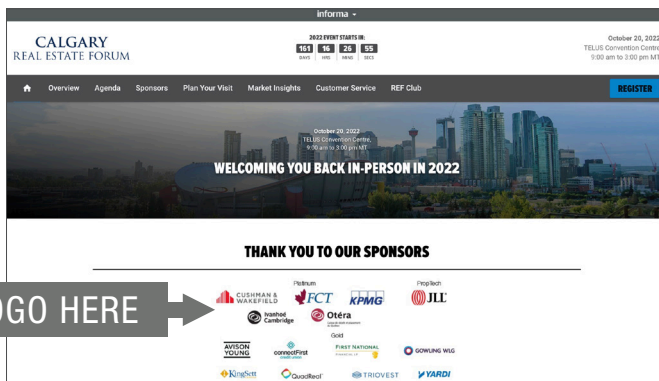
informa

CALGARY
REAL ESTATE FORUM

2022 EVENT STARTS IN:
161 DAYS 16 HRS 26 MINS 55 SECS

October 20, 2022
TELUS Convention Centre
9:00 am to 3:00 pm MT

Overview Agenda Sponsors Plan Your Visit Market Insights Customer Service REF Club

REGISTER

October 20, 2022
TELUS Convention Centre,
9:00 am to 3:00 pm MT

WELCOMING YOU BACK IN-PERSON IN 2022

THANK YOU TO OUR SPONSORS

OGO HERE

Platinum
PropTech

CUSHMAN & WAKEFIELD
FCT
KPMG
JLL

Ivanhoé Cambridge
Otéra

Gold

AVISON YOUNG
connectFirst
FIRST NATIONAL
GOWLING WLG

KingSett
QuadReal
TRIOVEST
YARDI